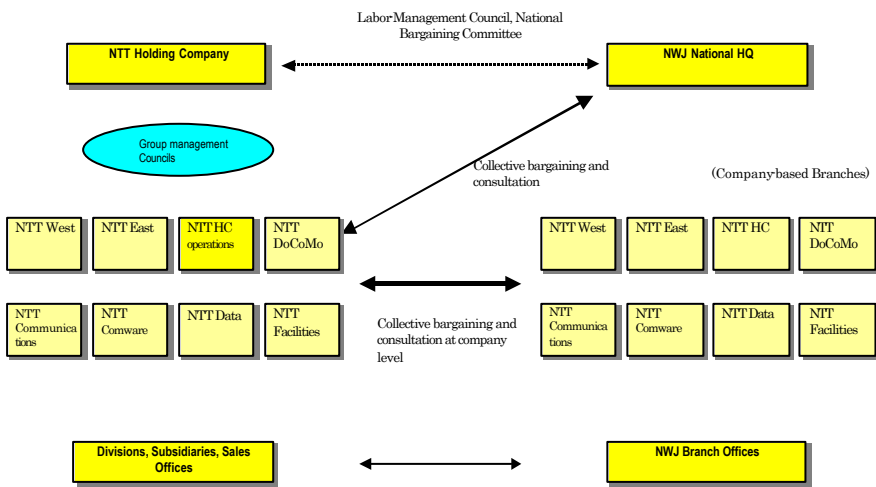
Labor Management Council, National Bargaining Committee

NTT Holding Company

NWJ National HQ

Group management Councils

Collective bargaining and consultation

(Company-based Branches)

NTT West

NTT East

NTT HC operations

NTT DoCoMo

NTT West

NTT East

NTT HC

NTT DoCoMo

NTT Communica tions

NTT Comware

NTT Data

NTT Facilities

Collective bargaining and consultation at company level

NTT Communica tions

NTT Comware

NTT Data

NTT Facilities

Divisions, Subsidiaries, Sales Offices

NWJ Branch Offices